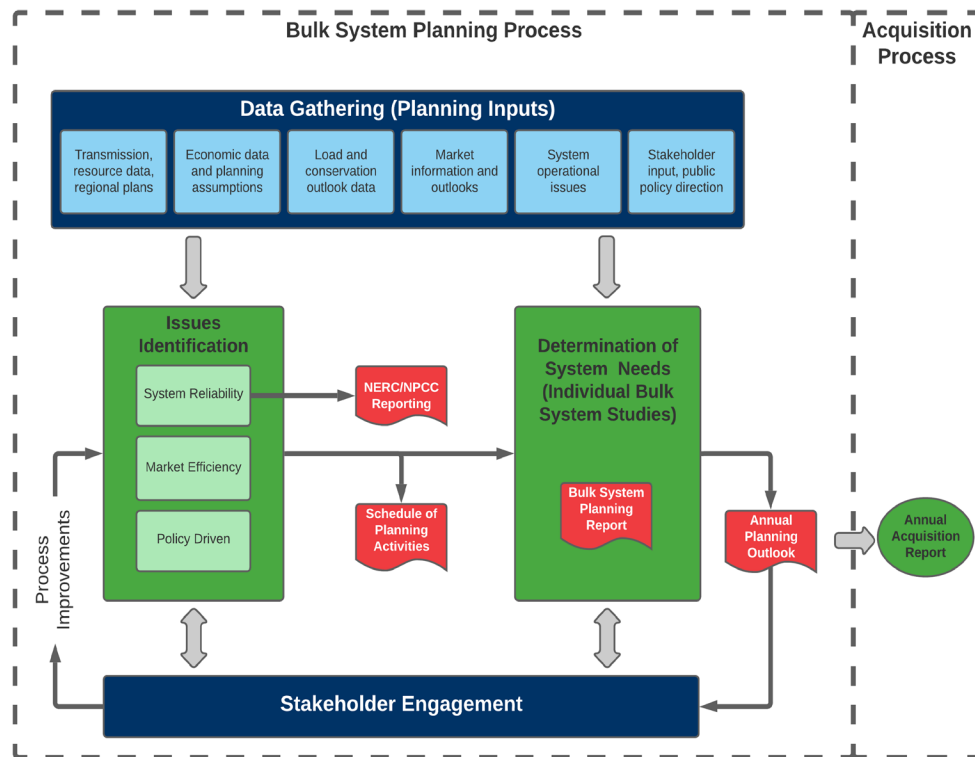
Bulk System Planning Process

Acquisition Process

Data Gathering (Planning Inputs)

Transmission, resource data, regional plans

Economic data and planning assumptions

Load and conservation outlook data

Market information and outlooks

System operational issues

Stakeholder input, public policy direction

Issues Identification

System Reliability

Market Efficiency

Policy Driven

NERC/NPCC Reporting

Schedule of Planning Activities

Determination of System Needs (Individual Bulk System Studies)

Bulk System Planning Report

Annual Planning Outlook

Annual Acquisition Report

Process Improvements

Stakeholder Engagement